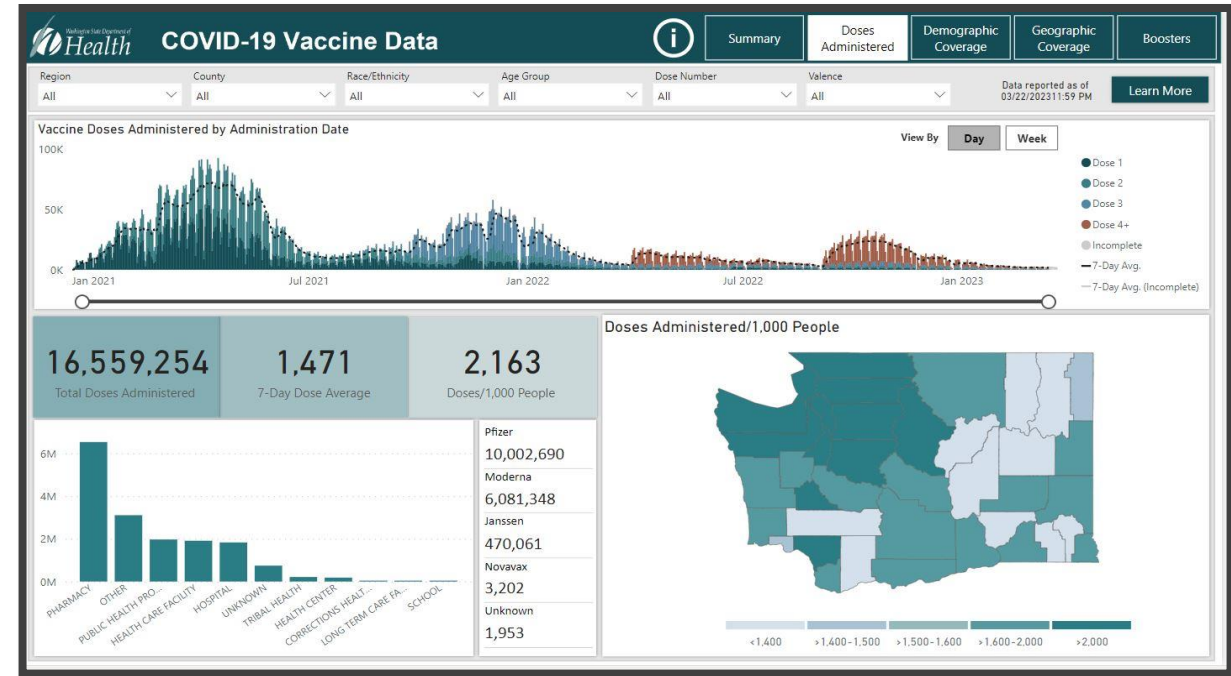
Washington State Department of Health

COVID-19 Vaccine Data

Summary

Doses Administered

Demographic Coverage

Geographic Coverage

Boosters

Region
All

County
All

Race/Ethnicity
All

Age Group
All

Dose Number
All

Valence
All

Data reported as of 03/22/202311:59 PM

Learn More

Vaccine Doses Administered by Administration Date

View By
Day
Week

100K
50K
0K

Jan 2021
Jul 2021
Jan 2022
Jul 2022
Jan 2023

Dose 1
Dose 2
Dose 3
Dose 4+
Incomplete
7-Day Avg.
7-Day Avg. (Incomplete)

16,559,254
Total Doses Administered

1,471
7-Day Dose Average

2,163
Doses/1,000 People

Doses Administered/1,000 People

6M
4M
2M
0M

PHARMACY
OTHER
PUBLIC HEALTH PRO...
HEALTH CARE FACILITY
HOSPITAL
UNKNOWN
TRIBAL HEALTH
HEALTH CENTER
CORRECTIONS HEALT...
LONG TERM CARE FA...
SCHOOL

Pfizer
10,002,690
Moderna
6,081,348
Janssen
470,061
Novavax
3,202
Unknown
1,953

<1,400
>1,400-1,500
>1,500-1,600
>1,600-2,000
>2,000